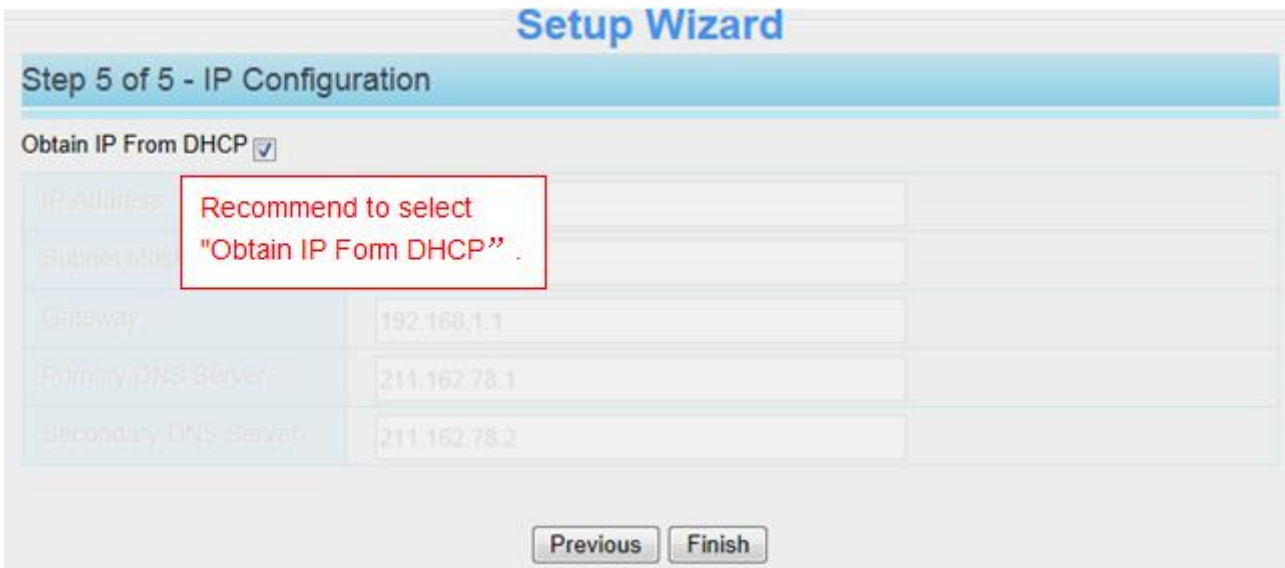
Setup Wizard

Step 5 of 5 - IP Configuration

Obtain IP From DHCP

IP Address

Recommend to select "Obtain IP Form DHCP”.

Subnet Mask

| Gateway | 192.168.1.1 |
|---|---|
| Primary DNS Server | 211.162.78.1 |
| Secondary DNS Server | 211.162.78.2 |

Previous Finish